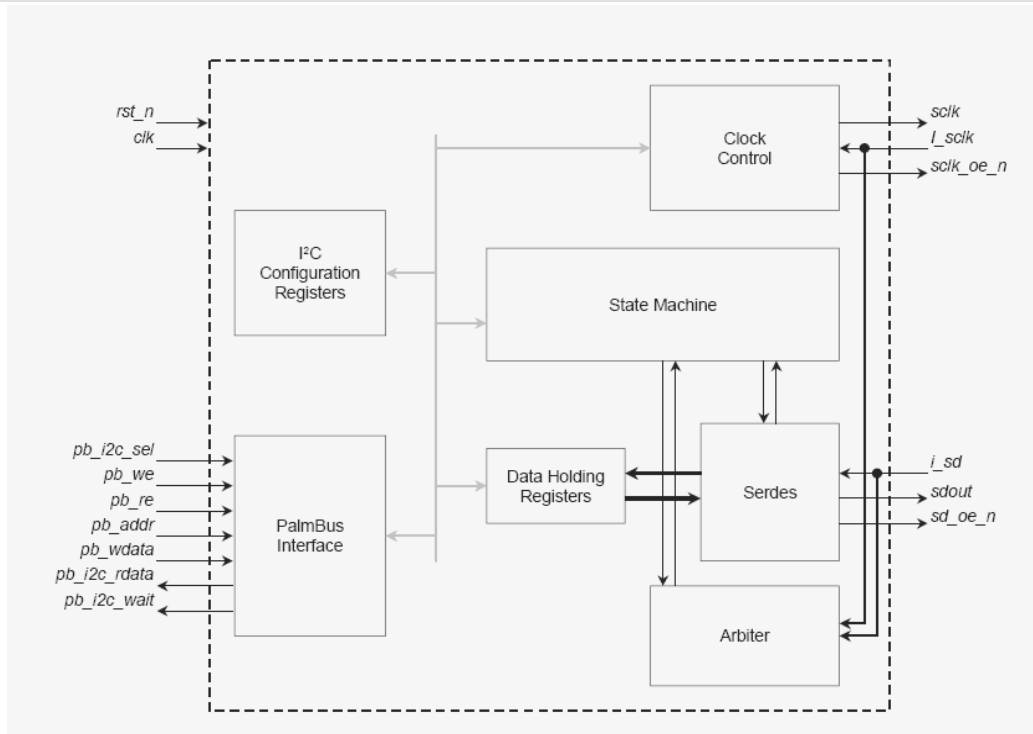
rst_n
clk

Clock Control

sclk
I_sclk
sclk_oe_n

I²C Configuration Registers

State Machine

pb_i2c_sel
pb_we
pb_re
pb_addr
pb_wdata
pb_i2c_rdata
pb_i2c_wait

PalmBus Interface

Data Holding Registers

Serdes

i_sd
sdout
sd_oe_n

Arbiter